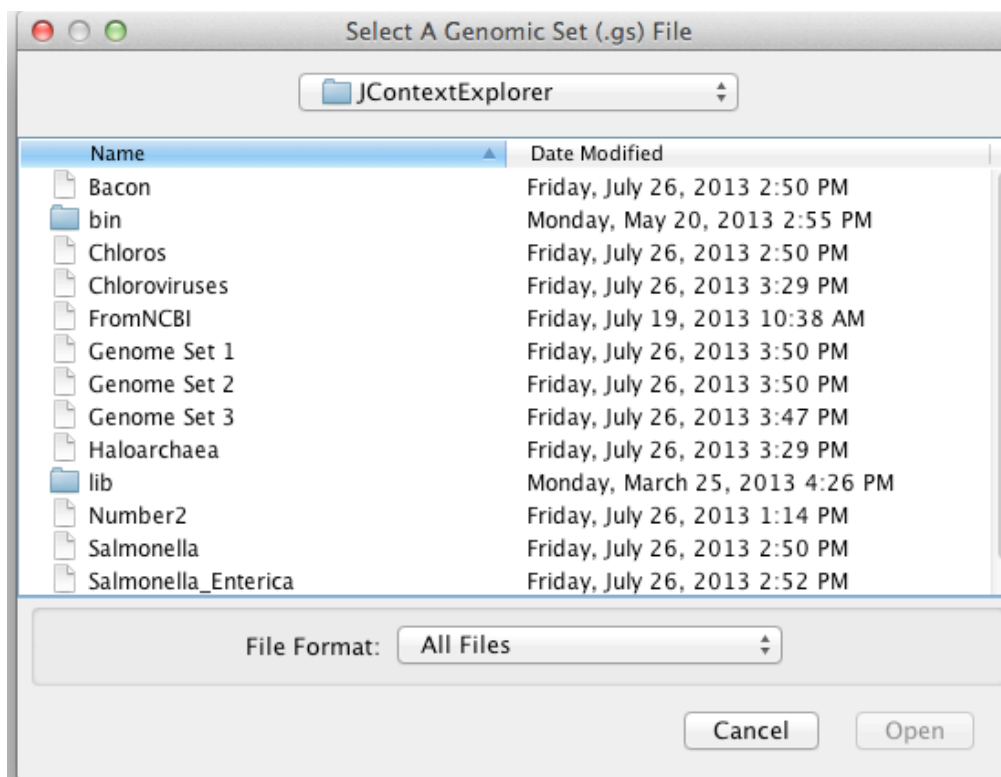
Select A Genomic Set (.gs) File

JContextExplorer

| Name | Date Modified |
|---|---|
| Bacon | Friday, July 26, 2013 2:50 PM |
| bin | Monday, May 20, 2013 2:55 PM |
| Chloros | Friday, July 26, 2013 2:50 PM |
| Chloroviruses | Friday, July 26, 2013 3:29 PM |
| FromNCBI | Friday, July 19, 2013 10:38 AM |
| Genome Set 1 | Friday, July 26, 2013 3:50 PM |
| Genome Set 2 | Friday, July 26, 2013 3:50 PM |
| Genome Set 3 | Friday, July 26, 2013 3:47 PM |
| Haloarchaea | Friday, July 26, 2013 3:29 PM |
| lib | Monday, March 25, 2013 4:26 PM |
| Number2 | Friday, July 26, 2013 1:14 PM |
| Salmonella | Friday, July 26, 2013 2:50 PM |
| Salmonella_Enterica | Friday, July 26, 2013 2:52 PM |

File Format: All Files

Cancel Open